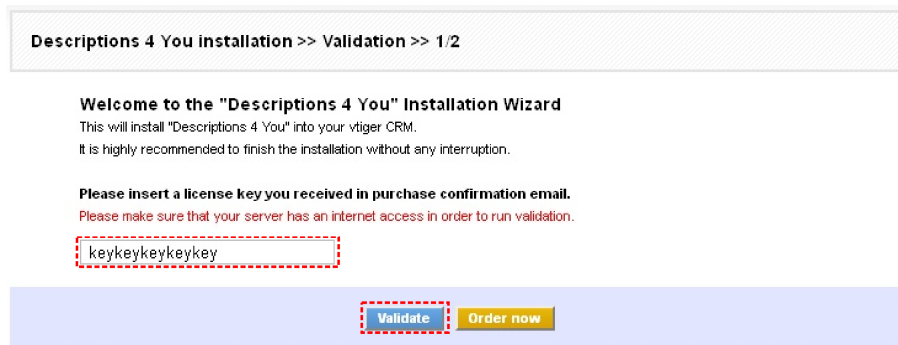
Descriptions 4 You installation >> Validation >> 1/2

Welcome to the "Descriptions 4 You" Installation Wizard

This will install "Descriptions 4 You" into your vtiger CRM.

It is highly recommended to finish the installation without any interruption.

Please insert a license key you received in purchase confirmation email.

Please make sure that your server has an internet access in order to run validation.

keykeykeykeykey

Validate Order now